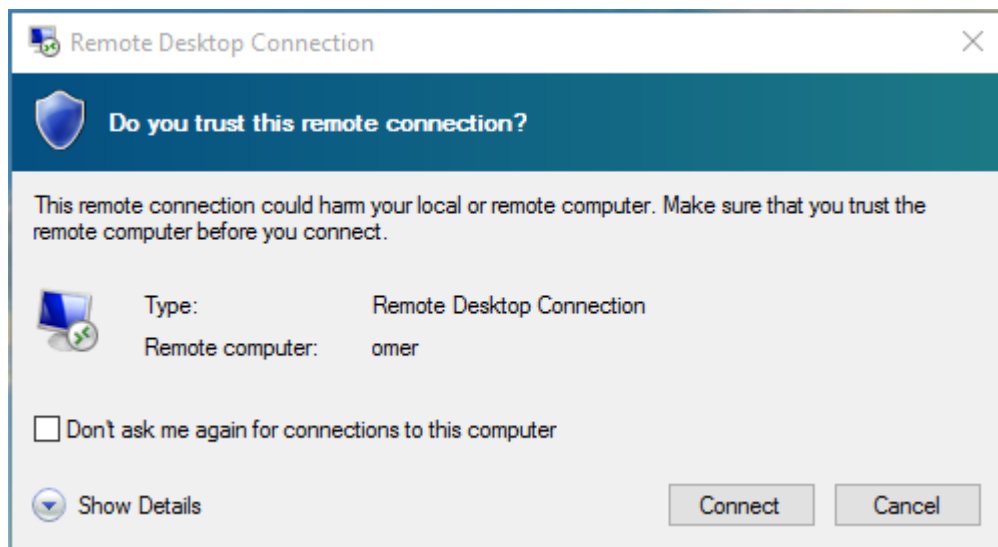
Remote Desktop Connection

Do you trust this remote connection?

This remote connection could harm your local or remote computer. Make sure that you trust the remote computer before you connect.

Type: Remote Desktop Connection
Remote computer: omer

Don't ask me again for connections to this computer

Show Details

Connect

Cancel